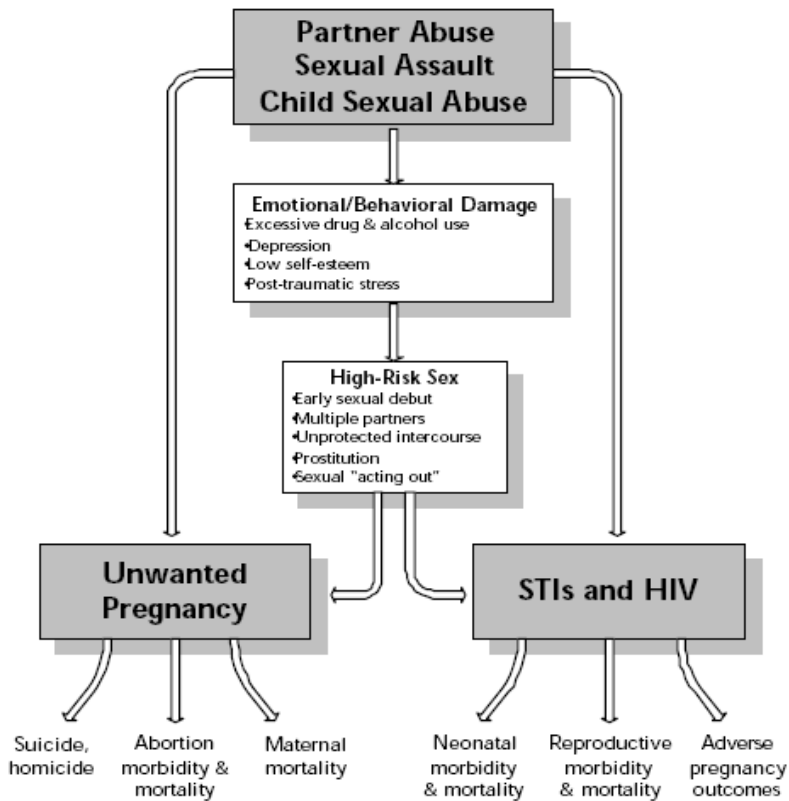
Partner Abuse
Sexual Assault
Child Sexual Abuse

Emotional/Behavioral Damage
•Excessive drug & alcohol use
•Depression
•Low self-esteem
•Post-traumatic stress

High-Risk Sex
•Early sexual debut
•Multiple partners
•Unprotected intercourse
•Prostitution
•Sexual "acting out"

Unwanted Pregnancy

STIs and HIV

Suicide, homicide

Abortion morbidity & mortality

Maternal mortality

Neonatal morbidity & mortality

Reproductive morbidity & mortality

Adverse pregnancy outcomes